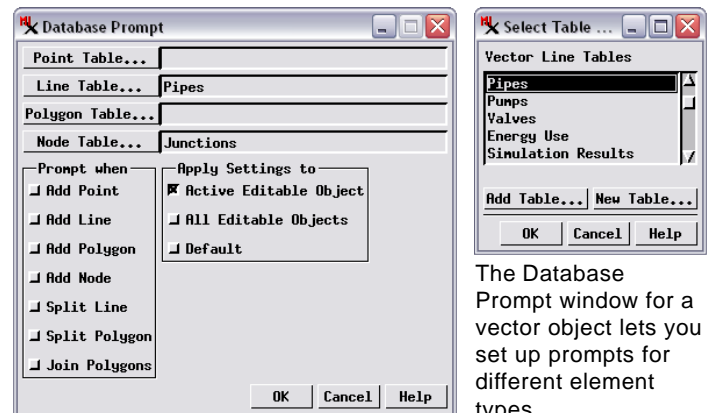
Database Prompt

Point Table...

Line Table... Pipes

Polygon Table...

Node Table... Junctions

Prompt when
Add Point
Add Line
Add Polygon
Add Node
Split Line
Split Polygon
Join Polygons

Apply Settings to
Active Editable Object
All Editable Objects
Default

OK Cancel Help

Select Table ...

Vector Line Tables
Pipes
Pumps
Valves
Energy Use
Simulation Results

Add Table... New Table...

OK Cancel Help

The Database Prompt window for a vector object lets you set up prompts for different element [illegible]